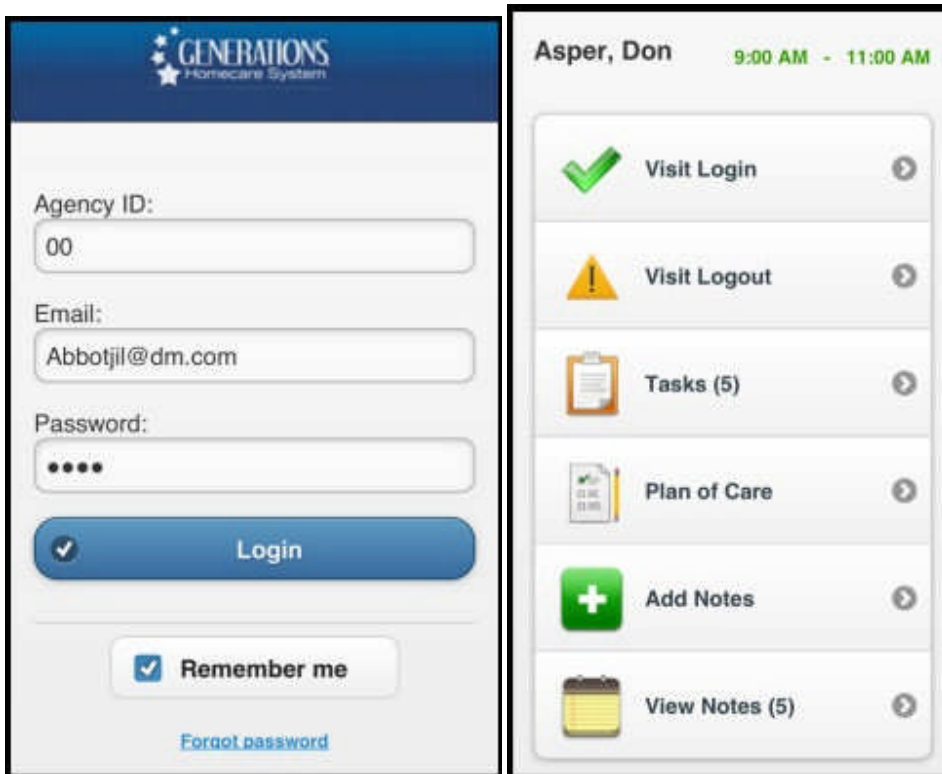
GENERATIONS
Homecare System

Agency ID:
00

Email:
Abbotjil@dm.com

Password:
••••

Login

Remember me

Forgot password

Asper, Don 9:00 AM - 11:00 AM

Visit Login

Visit Logout

Tasks (5)

Plan of Care

Add Notes

View Notes (5)